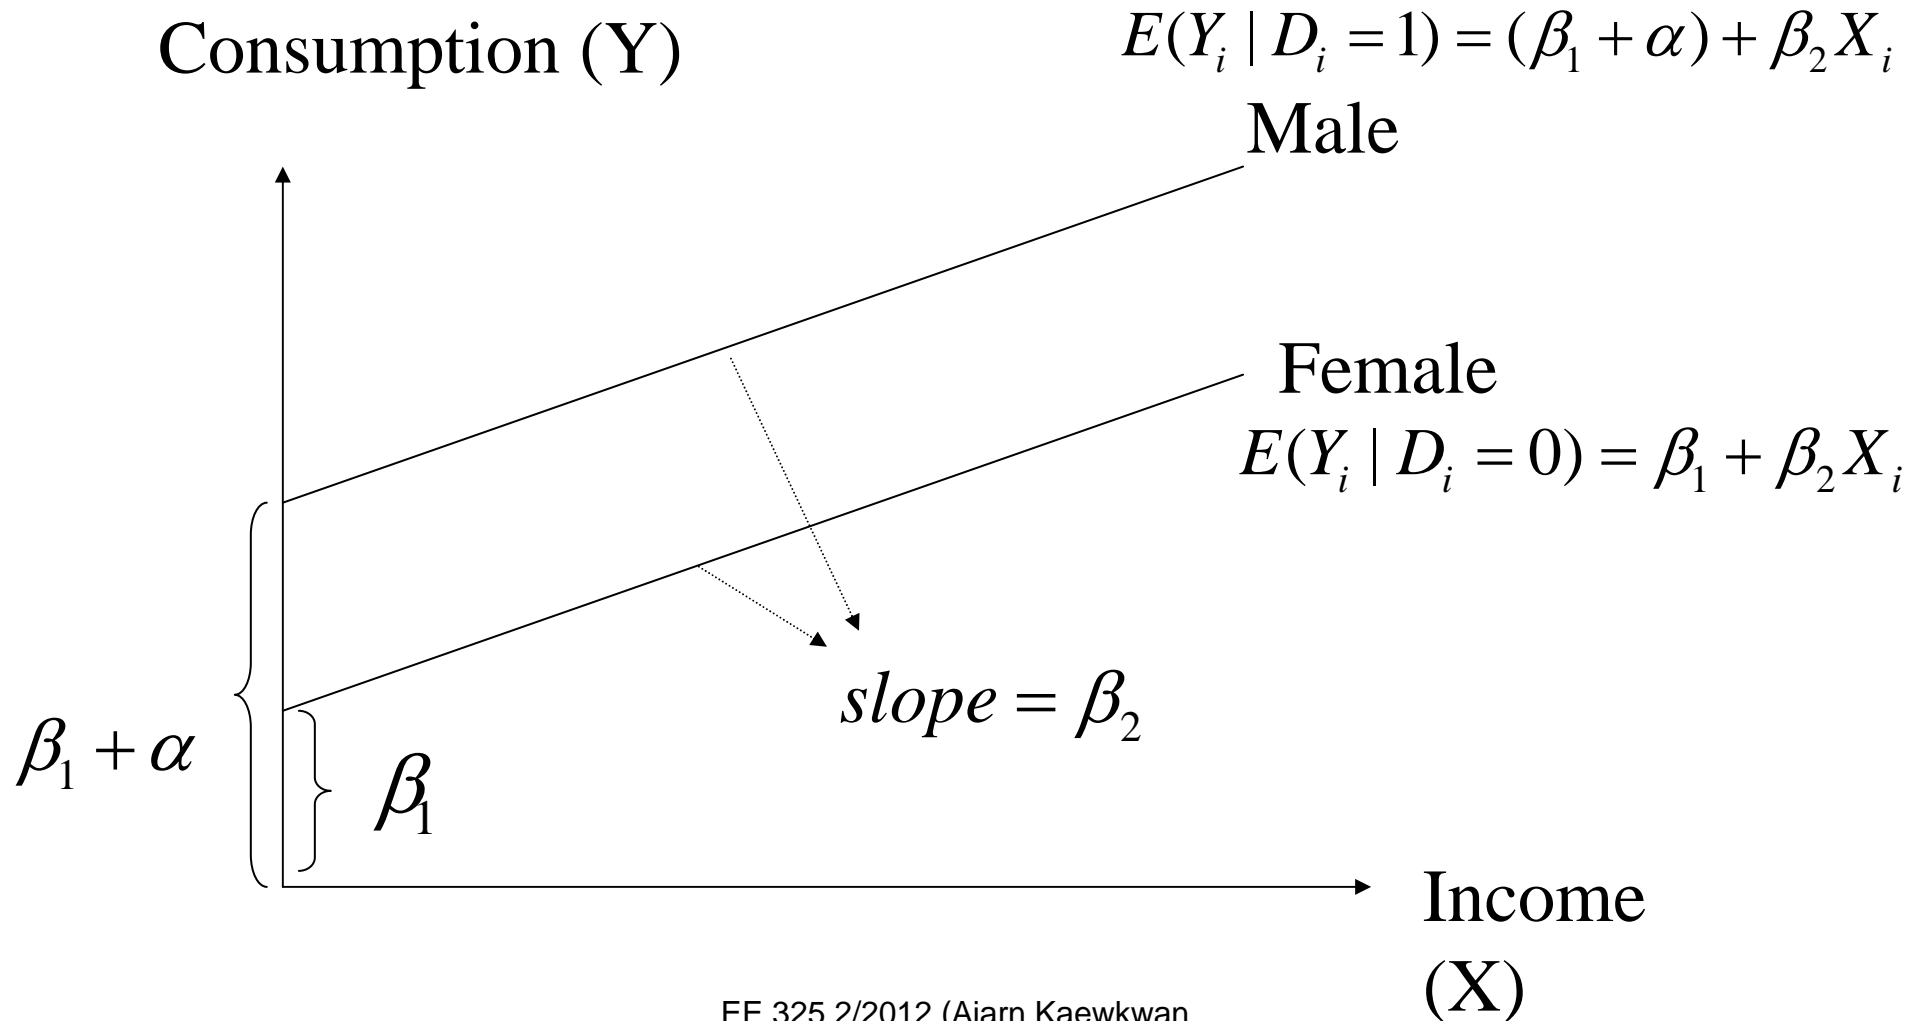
Consumption (Y)

$E(Y_i \mid D_i = 1) = (\beta_1 + \alpha) + \beta_2 X_i$

Male

Female

$E(Y_i \mid D_i = 0) = \beta_1 + \beta_2 X_i$

$slope = \beta_2$

$\beta_1 + \alpha$

$\beta_1$

Income (X)

EE 325 2/2012 (Ajarn Kaewkwan